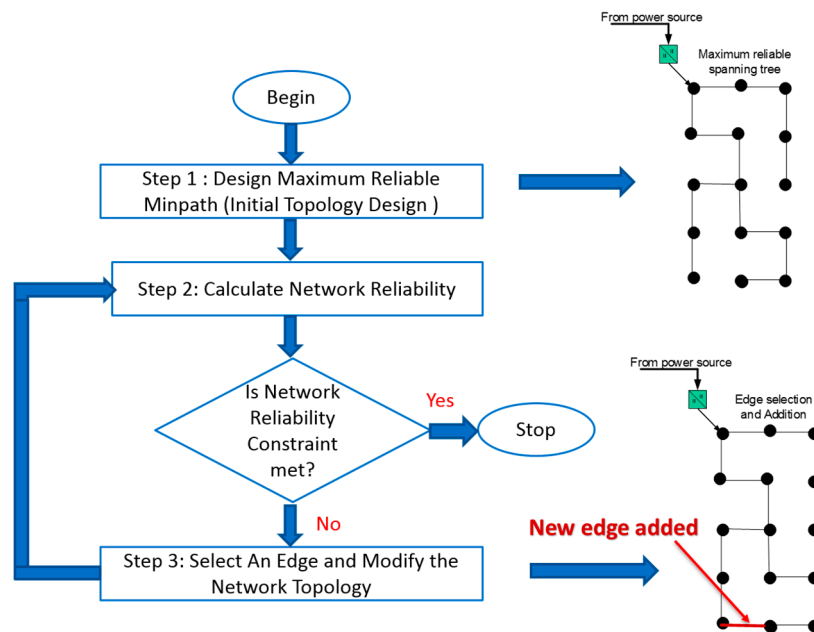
Begin

Step 1 : Design Maximum Reliable Minpath (Initial Topology Design )

Step 2: Calculate Network Reliability

Is Network Reliability Constraint met?

Yes

Stop

No

Step 3: Select An Edge and Modify the Network Topology

From power source

Maximum reliable spanning tree

From power source

Edge selection and Addition

New edge added